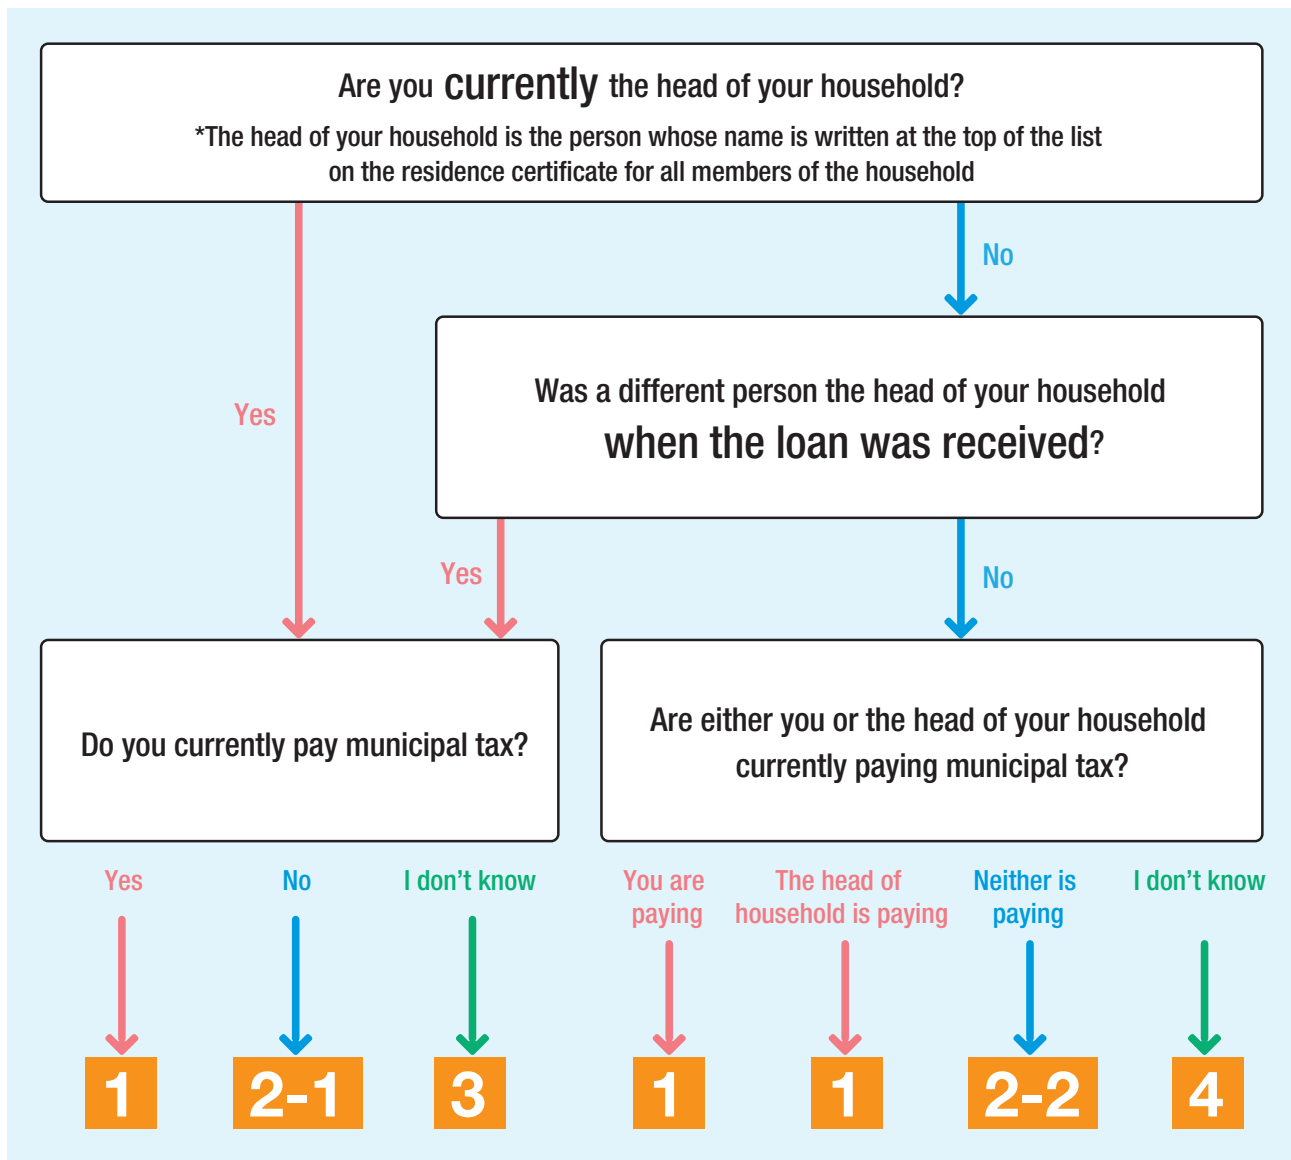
Are you currently the head of your household?
*The head of your household is the person whose name is written at the top of the list on the residence certificate for all members of the household

No

Yes

Was a different person the head of your household when the loan was received?

Yes

No

Do you currently pay municipal tax?

Are either you or the head of your household currently paying municipal tax?

Yes

No

I don’t know

You are paying

The head of household is paying

Neither is paying

I don’t know

1

2-1

3

1

1

2-2

4